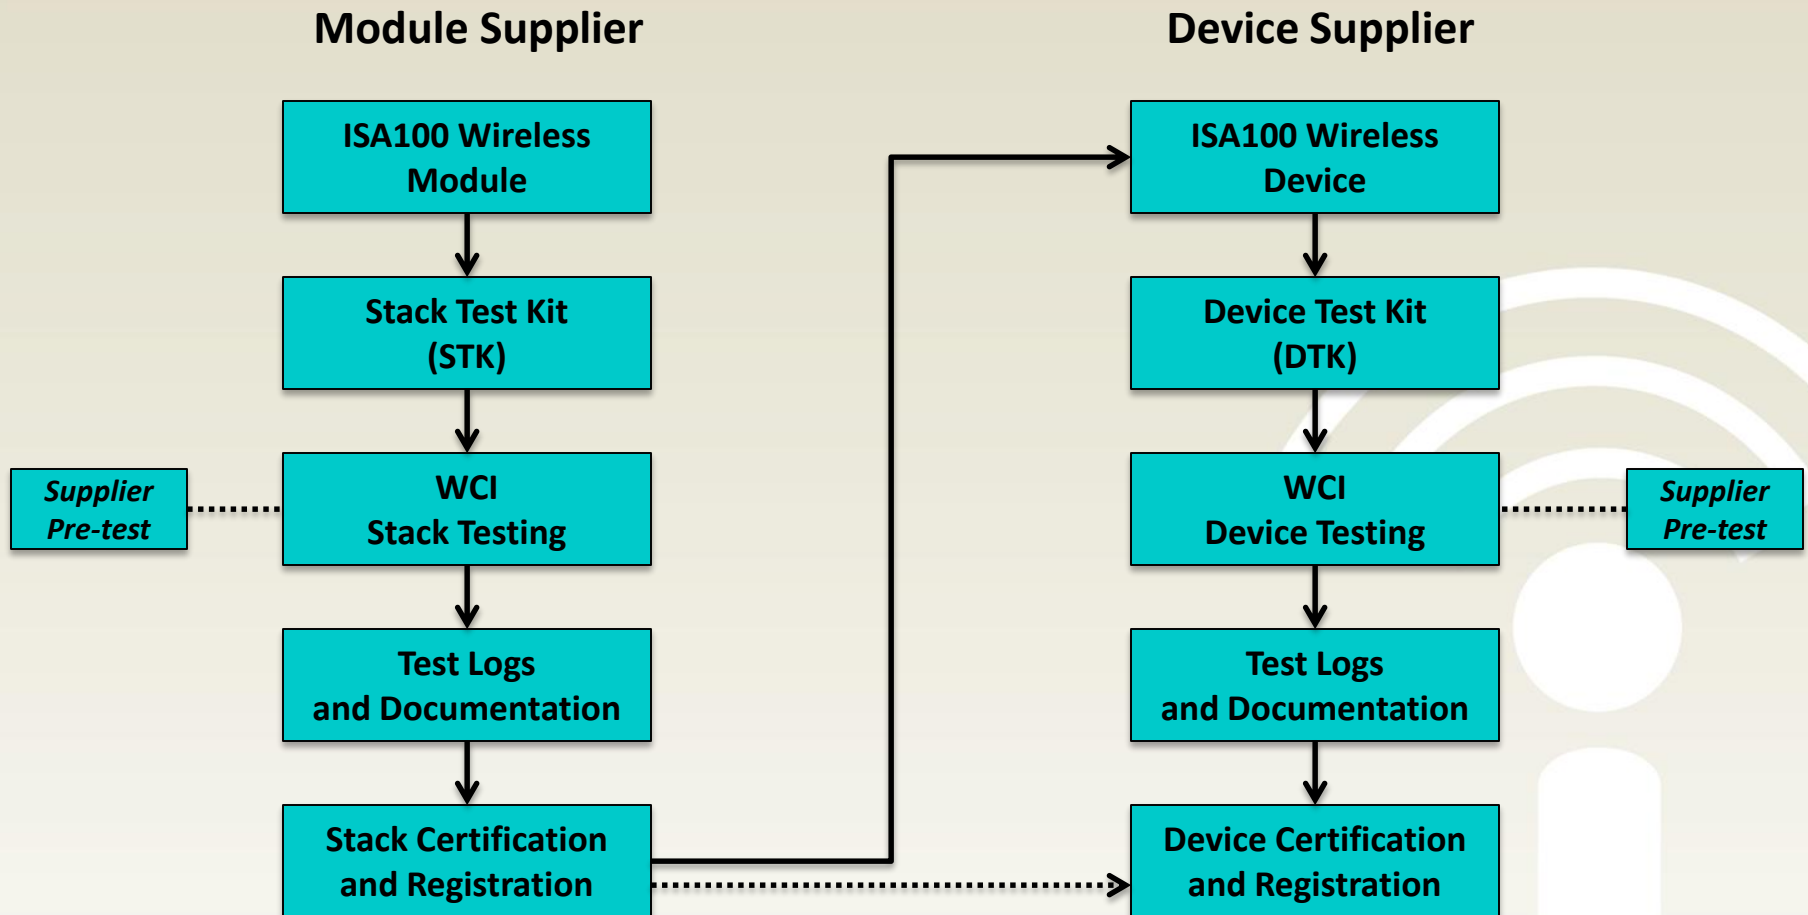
Module Supplier

ISA100 Wireless Module

Stack Test Kit (STK)

Supplier Pre-test

WCI Stack Testing

Test Logs and Documentation

Stack Certification and Registration

Device Supplier

ISA100 Wireless Device

Device Test Kit (DTK)

WCI Device Testing

Supplier Pre-test

Test Logs and Documentation

Device Certification and Registration